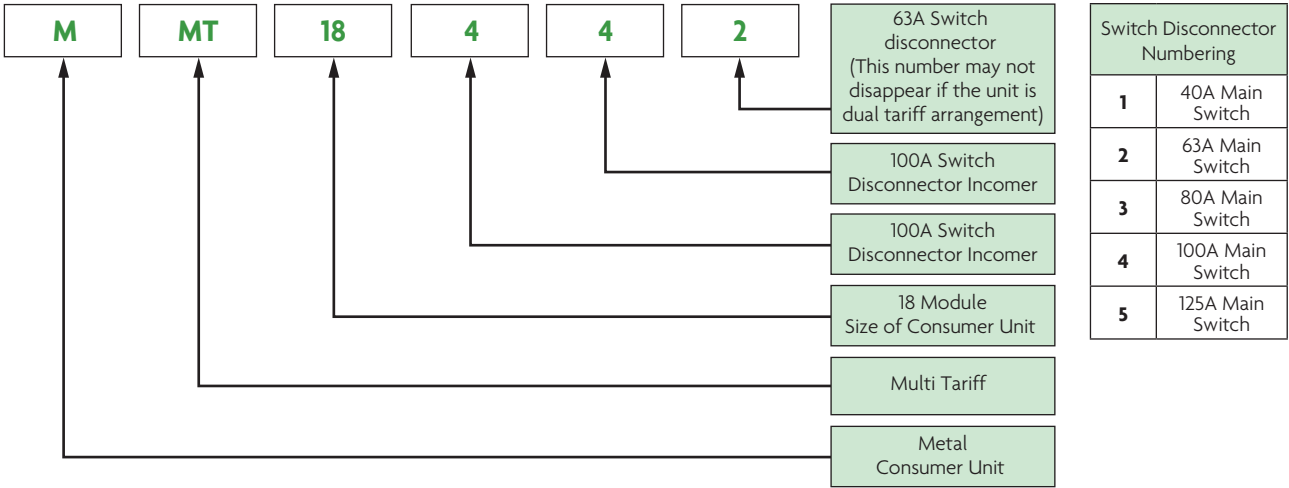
M MT 18 4 4 2

63A Switch disconnector (This number may not disappear if the unit is dual tariff arrangement)

100A Switch Disconnector Incomer

100A Switch Disconnector Incomer

18 Module Size of Consumer Unit

Multi Tariff

Metal Consumer Unit

| Switch Disconnector Numbering | |
|---|---|
| 1 | 40A Main Switch |
| 2 | 63A Main Switch |
| 3 | 80A Main Switch |
| 4 | 100A Main Switch |
| 5 | 125A Main Switch |